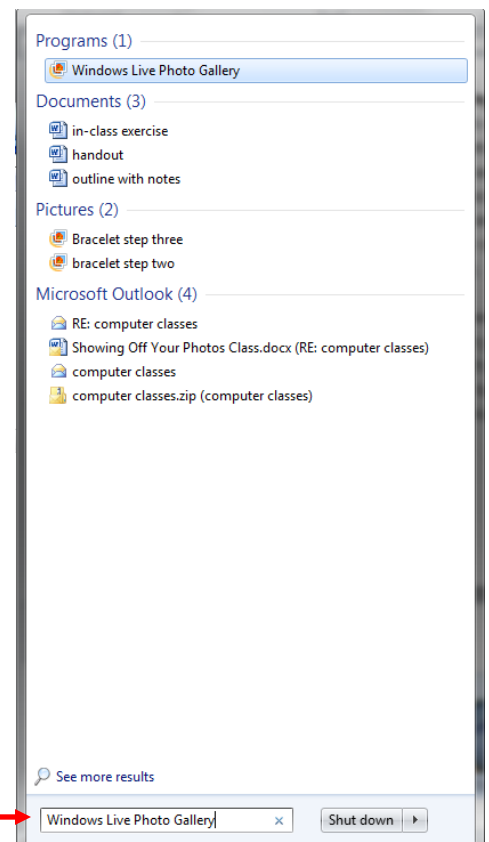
Programs (1)

Windows Live Photo Gallery

Documents (3)

in-class exercise

handout

outline with notes

Pictures (2)

Bracelet step three

bracelet step two

Microsoft Outlook (4)

RE: computer classes

Showing Off Your Photos Class.docx (RE: computer classes)

computer classes

computer classes.zip (computer classes)

See more results

Windows Live Photo Gallery

Shut down